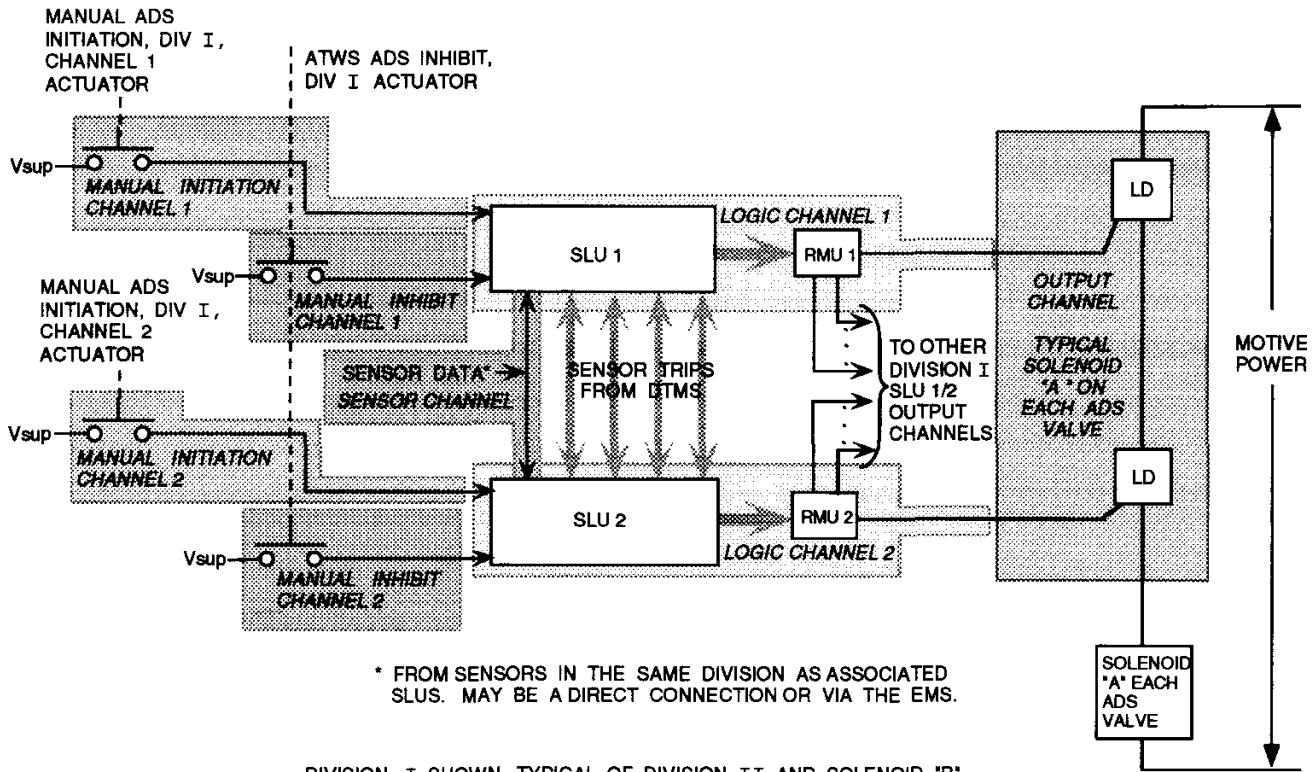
MANUAL ADS INITIATION, DIV I, CHANNEL 1 ACTUATOR

ATWS ADS INHIBIT, DIV I ACTUATOR

Vsup

MANUAL INITIATION CHANNEL 1

Vsup

MANUAL INHIBIT CHANNEL 1

MANUAL ADS INITIATION, DIV I, CHANNEL 2 ACTUATOR

Vsup

MANUAL INITIATION CHANNEL 2

Vsup

MANUAL INHIBIT CHANNEL 2

SENSOR DATA*

SENSOR CHANNEL

SLU 1

SENSOR TRIPS FROM DTMS

SLU 2

LOGIC CHANNEL 1

RMU 1

TO OTHER DIVISION I SLU 1/2 OUTPUT CHANNELS

RMU 2

LOGIC CHANNEL 2

LD

OUTPUT CHANNEL

TYPICAL SOLENOID "A" ON EACH ADS VALVE

LD

MOTIVE POWER

SOLENOID "A" EACH ADS VALVE

* FROM SENSORS IN THE SAME DIVISION AS ASSOCIATED SLUS. MAY BE A DIRECT CONNECTION OR VIA THE EMS.

DIVISION I SHOWN. TYPICAL OF DIVISION II AND SOLENOID "B"